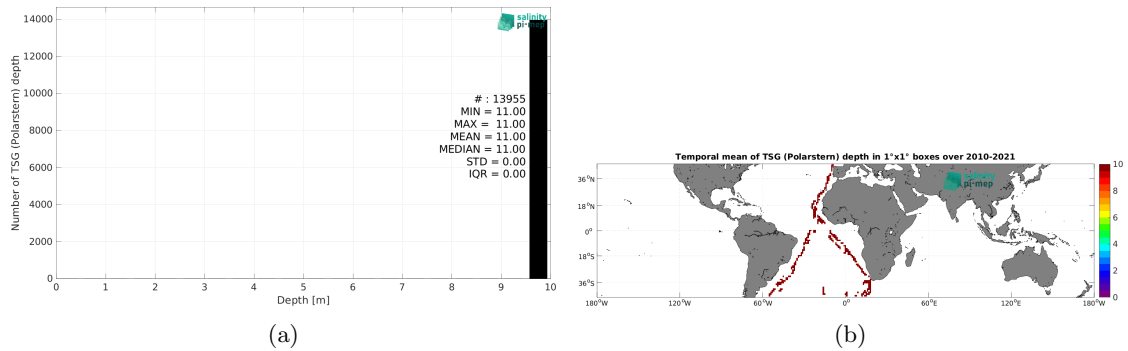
salinity pi-mep

Number of TSG (Polarstern) depth

14000
12000
10000
8000
6000
4000
2000
0

# : 13955
MIN = 11.00
MAX = 11.00
MEAN = 11.00
MEDIAN = 11.00
STD = 0.00
IQR = 0.00

0 1 2 3 4 5 6 7 8 9 10
Depth [m]

(a)

Temporal mean of TSG (Polarstern) depth in 1°x1° boxes over 2010-2021

salinity pi-mep

36°N
18°N
0°
18°S
36°S

180°W 120°W 60°W 0° 60°E 120°E 180°W

10
8
6
4
2
0

(b)